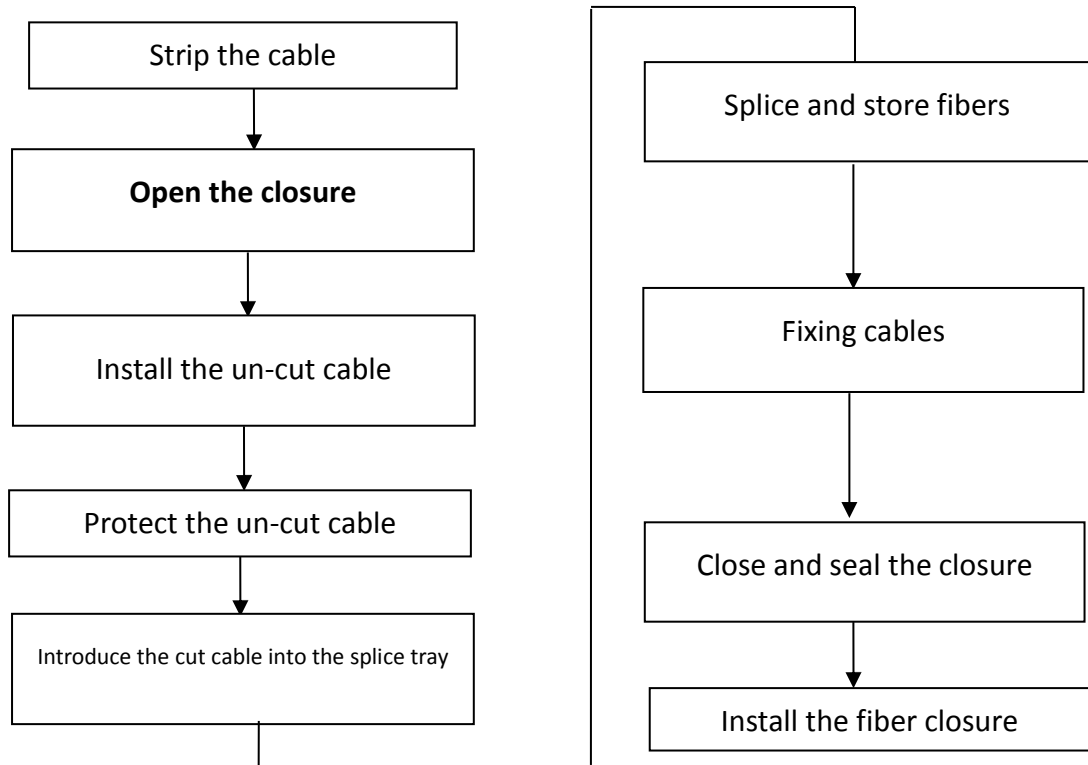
Strip the cable

**Open the closure**

Install the un-cut cable

Protect the un-cut cable

Introduce the cut cable into the splice tray

Splice and store fibers

Fixing cables

Close and seal the closure

Install the fiber closure